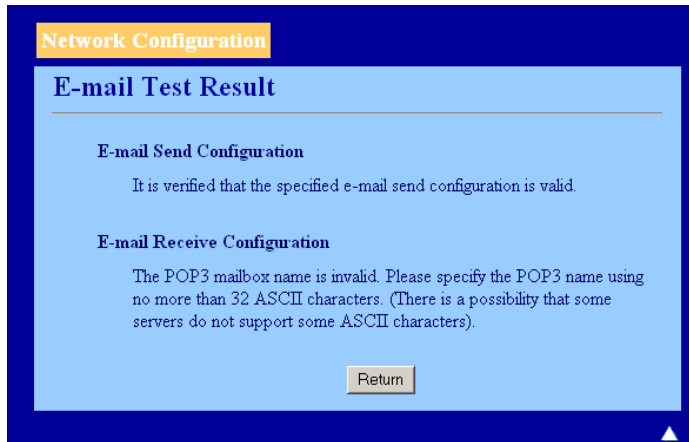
Network Configuration

E-mail Test Result

E-mail Send Configuration

It is verified that the specified e-mail send configuration is valid.

E-mail Receive Configuration

The POP3 mailbox name is invalid. Please specify the POP3 name using no more than 32 ASCII characters. (There is a possibility that some servers do not support some ASCII characters).

Return